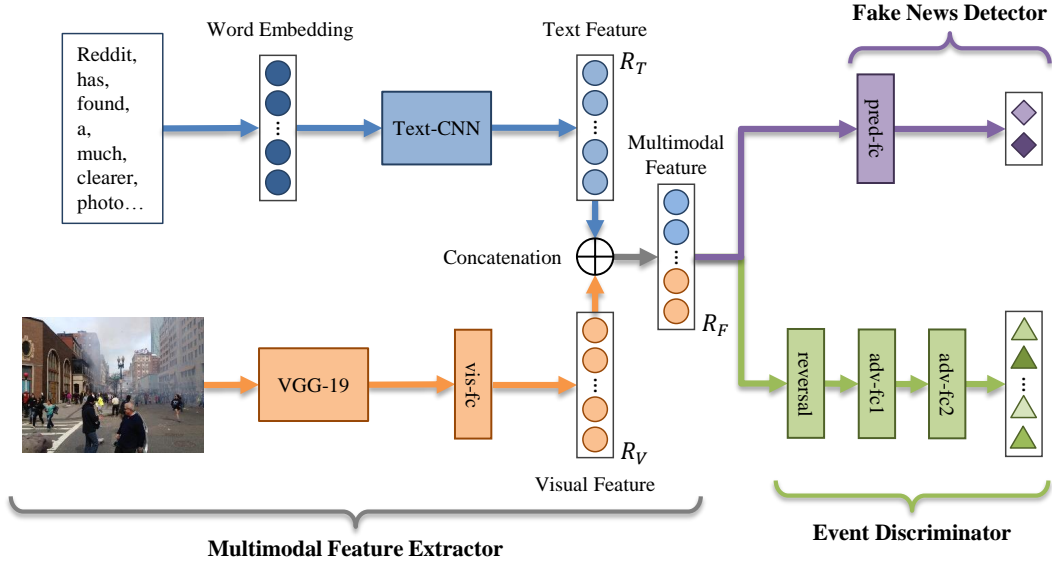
Fake News Detector

Word Embedding

Text Feature

Reddit, has, found, a, much, clearer, photo…

Text-CNN

$R_T$

Multimodal Feature

pred-fc

Concatenation

$R_F$

VGG-19

vis-fc

reversal

adv-fc1

adv-fc2

$R_V$

Visual Feature

Multimodal Feature Extractor

Event Discriminator